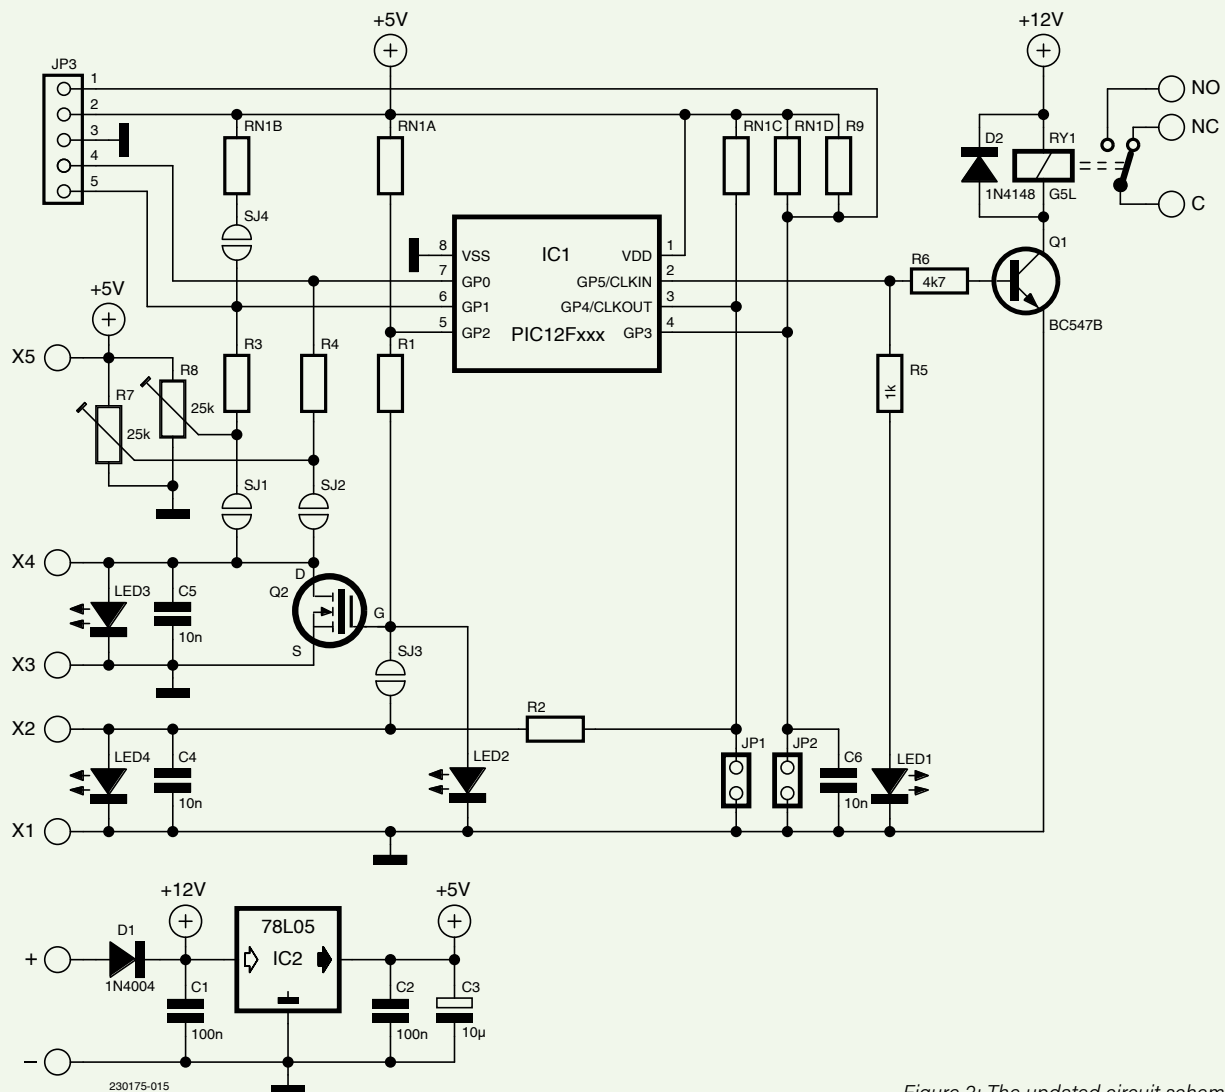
+5V

+12V

JP3

1

2

3

4

5

RN1B

RN1A

RN1C

RN1D

R9

D2

1N4148

RY1

G5L

NO

NC

C

SJ4

IC1

8 VSS

7 GP0

6 GP1

5 GP2

VDD 1

GP5/CLKIN 2

GP4/CLKOUT 3

GP3 4

PIC12Fxxx

R6

4k7

Q1

BC547B

+5V

X5

R8

25k

R7

25k

R3

R4

R1

R5

1k

SJ1

SJ2

X4

LED3

C5

10n

D

Q2

G

S

X3

SJ3

X2

R2

JP1

JP2

C6

10n

LED1

LED4

C4

10n

LED2

X1

+12V

+5V

D1

1N4004

78L05

IC2

+

C1

100n

C2

100n

C3

10µ

–

230175-015

Figure 2: The updated circuit schem